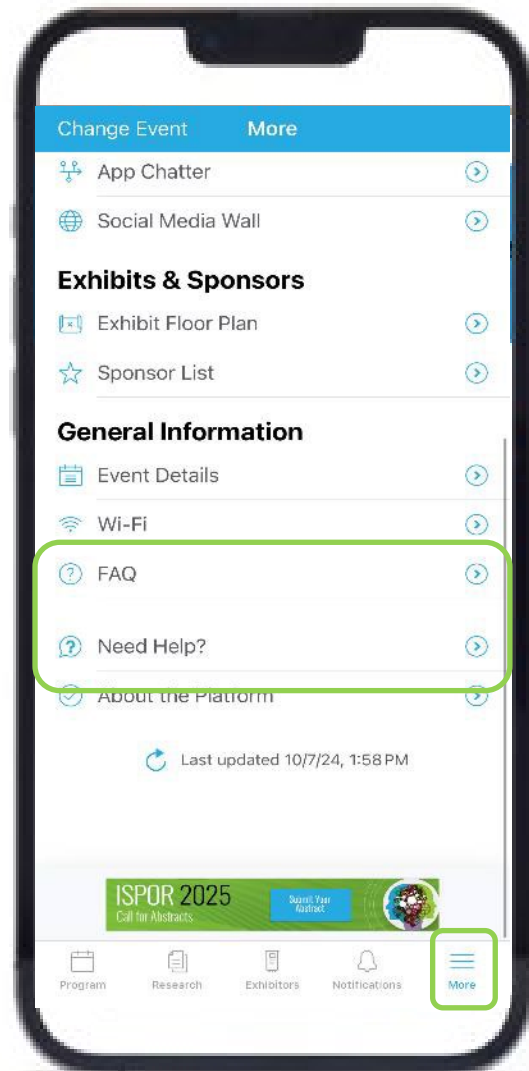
Change Event More

App Chatter

Social Media Wall

Exhibits & Sponsors

Exhibit Floor Plan

Sponsor List

General Information

Event Details

Wi-Fi

FAQ

Need Help?

About the Platform

Last updated 10/7/24, 1:58 PM

ISPOR 2025
Call for Abstracts

Submit Your Abstract

Program Research Exhibitors Notifications More